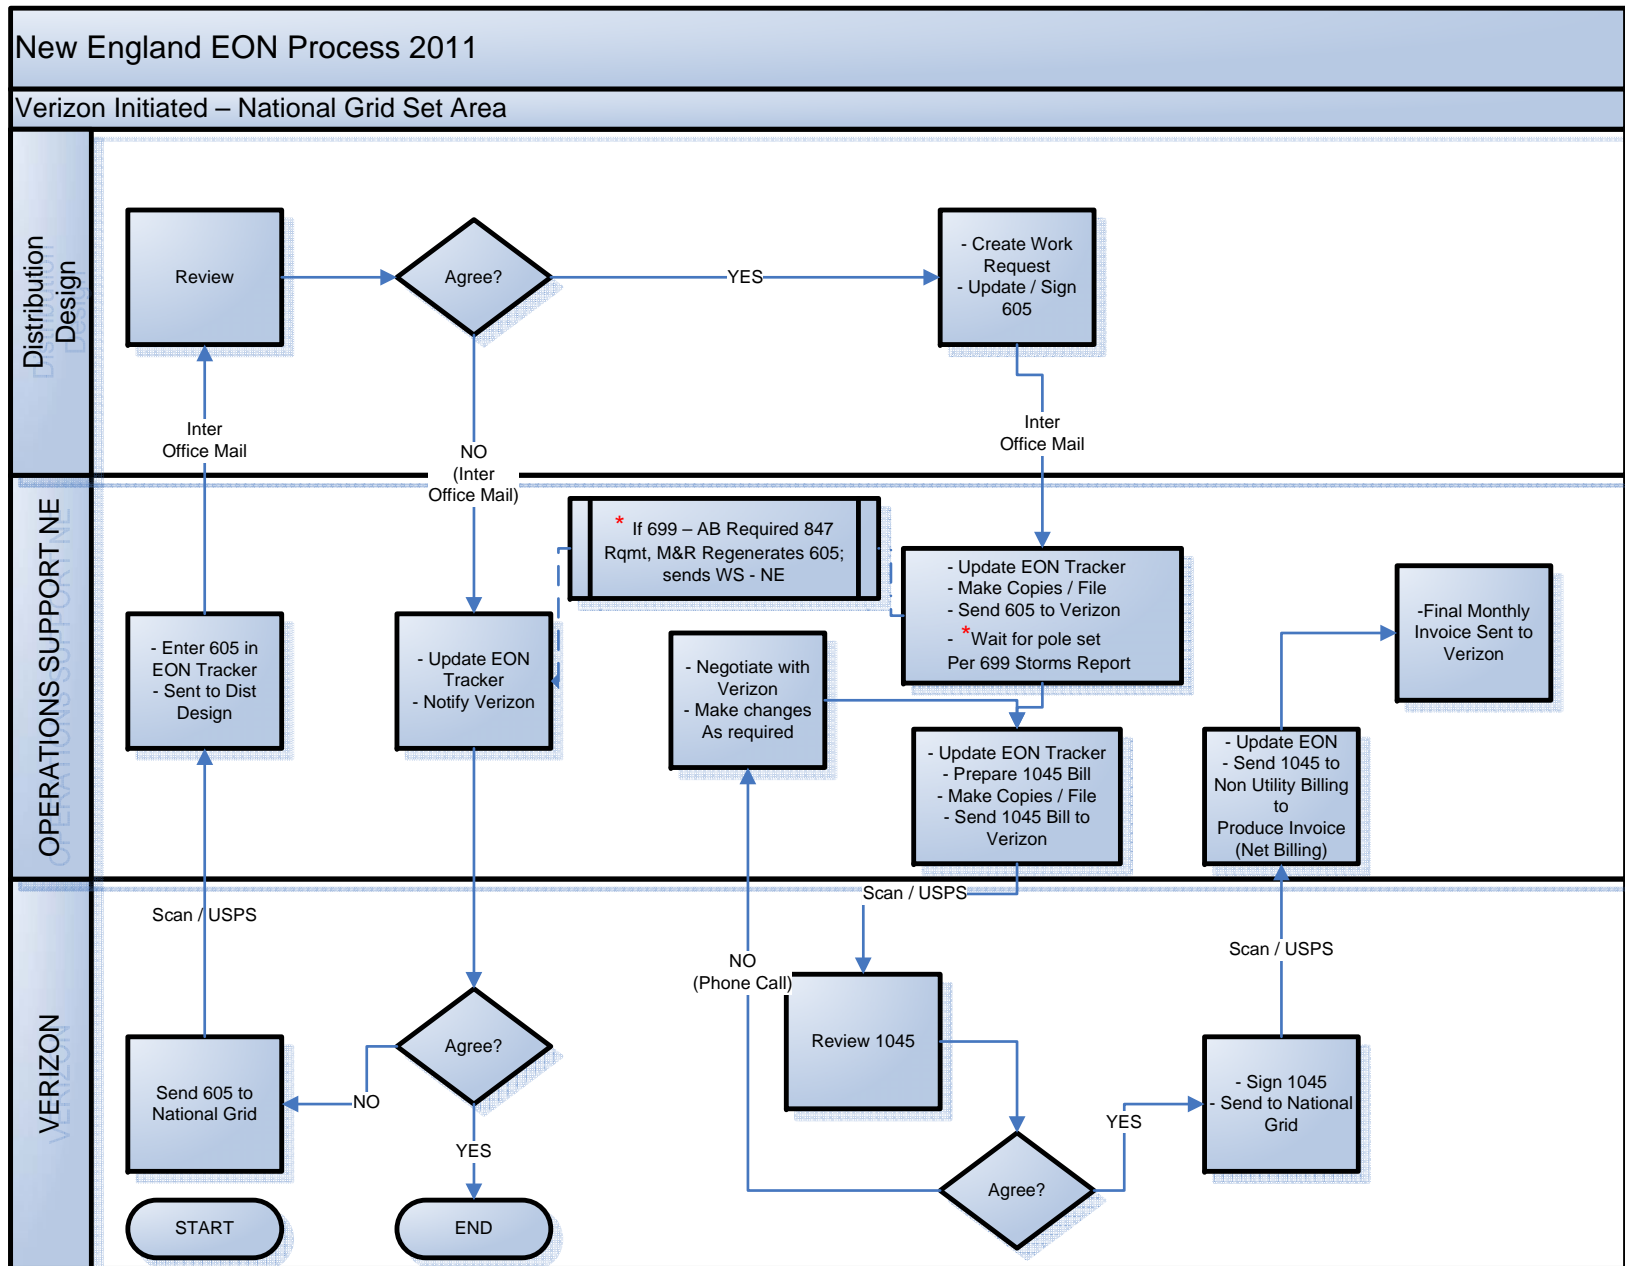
New England EON Process 2011

Verizon Initiated – National Grid Set Area

Distribution Design

Review

Agree?

YES

- Create Work Request
- Update / Sign 605

Inter Office Mail

NO (Inter Office Mail)

Inter Office Mail

OPERATIONS SUPPORT NE

* If 699 – AB Required 847 Rqmt, M&R Regenerates 605; sends WS - NE

- Update EON Tracker
- Make Copies / File
- Send 605 to Verizon
- *Wait for pole set Per 699 Storms Report

-Final Monthly Invoice Sent to Verizon

- Enter 605 in EON Tracker
- Sent to Dist Design

- Update EON Tracker
- Notify Verizon

- Negotiate with Verizon
- Make changes As required

- Update EON Tracker
- Prepare 1045 Bill
- Make Copies / File
- Send 1045 Bill to Verizon

- Update EON
- Send 1045 to Non Utility Billing to Produce Invoice (Net Billing)

VERIZON

Scan / USPS

Scan / USPS

Scan / USPS

NO (Phone Call)

Review 1045

Agree?

Send 605 to National Grid

NO

YES

YES

- Sign 1045
- Send to National Grid

Agree?

START

END